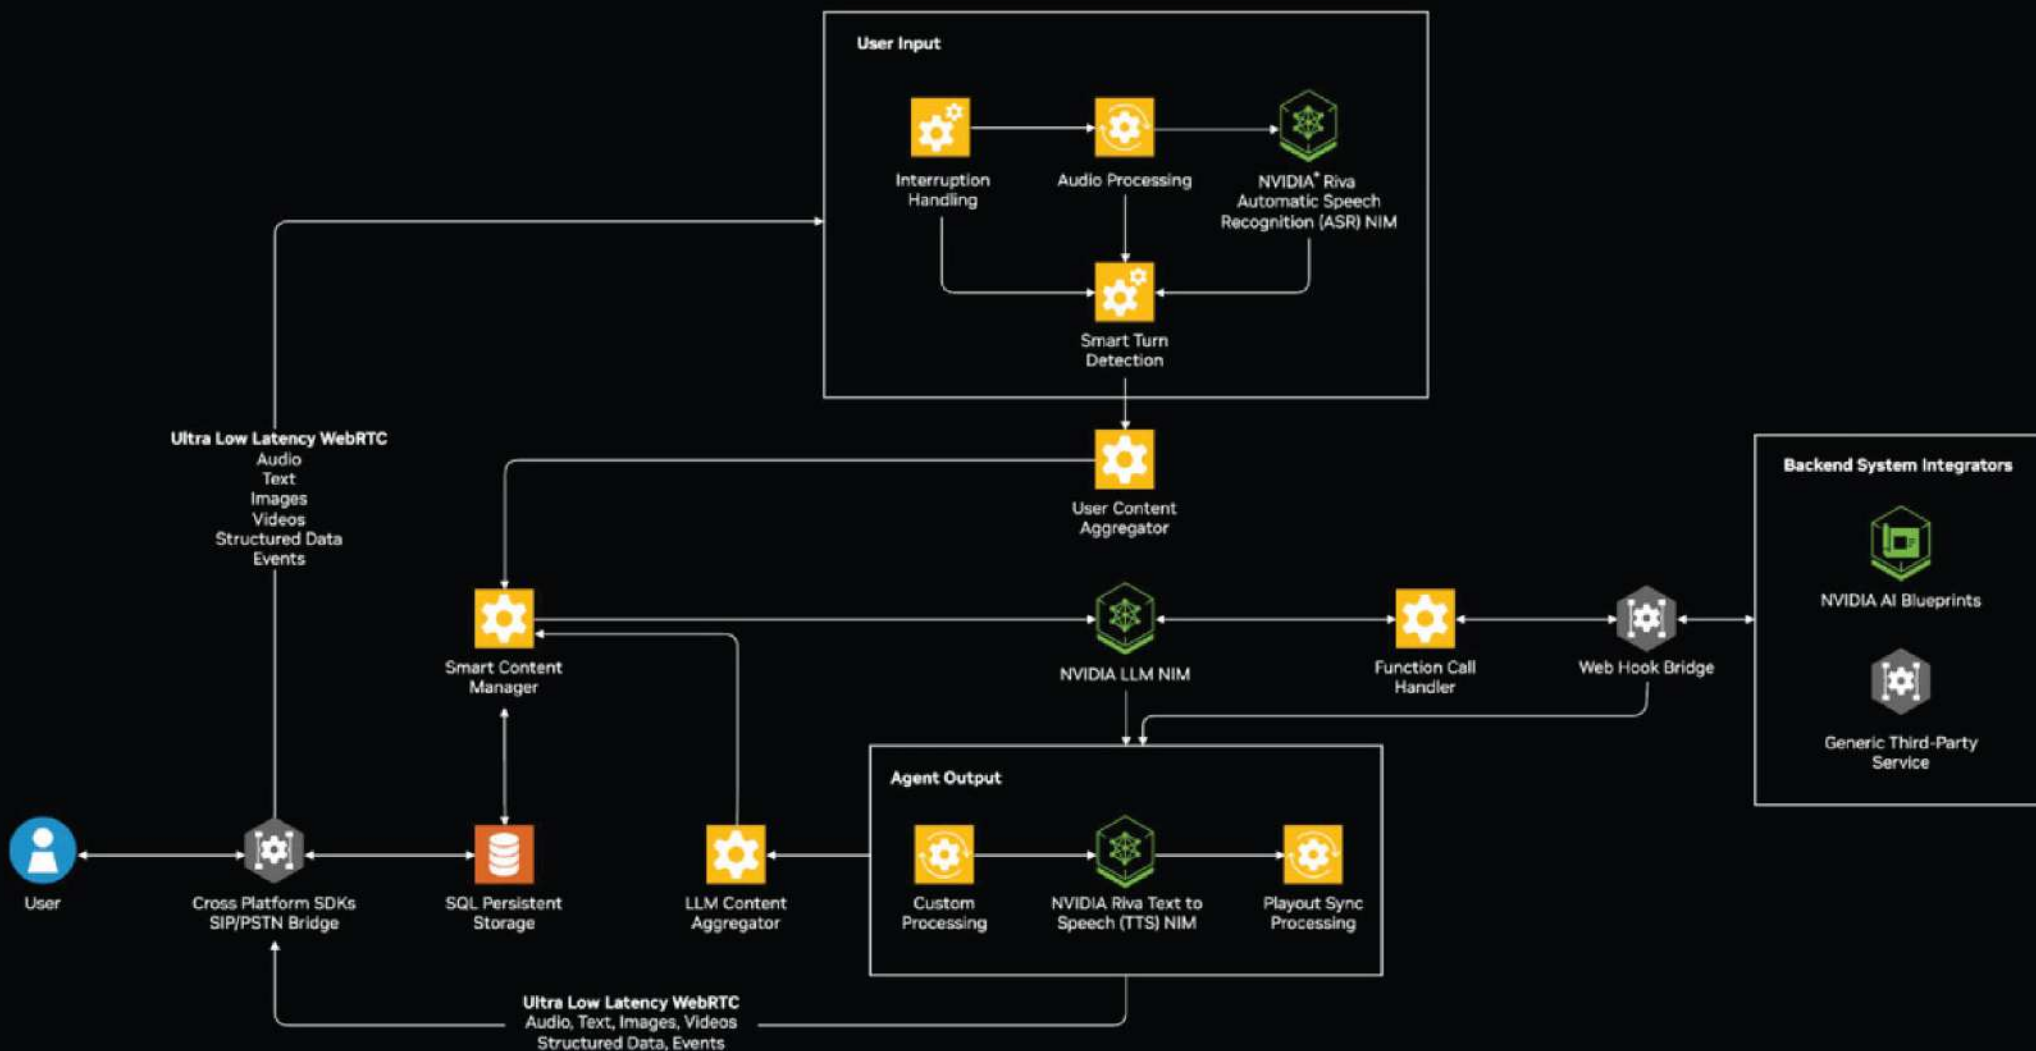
User Input

Interruption Handling

Audio Processing

NVIDIA® Riva Automatic Speech Recognition (ASR) NIM

Smart Turn Detection

Ultra Low Latency WebRTC
Audio
Text
Images
Videos
Structured Data
Events

User Content Aggregator

Backend System Integrators

NVIDIA AI Blueprints

Generic Third-Party Service

Smart Content Manager

NVIDIA LLM NIM

Function Call Handler

Web Hook Bridge

Agent Output

User

Cross Platform SDKs SIP/PSTN Bridge

SQL Persistent Storage

LLM Content Aggregator

Custom Processing

NVIDIA Riva Text to Speech (TTS) NIM

Playout Sync Processing

Ultra Low Latency WebRTC
Audio, Text, Images, Videos
Structured Data, Events